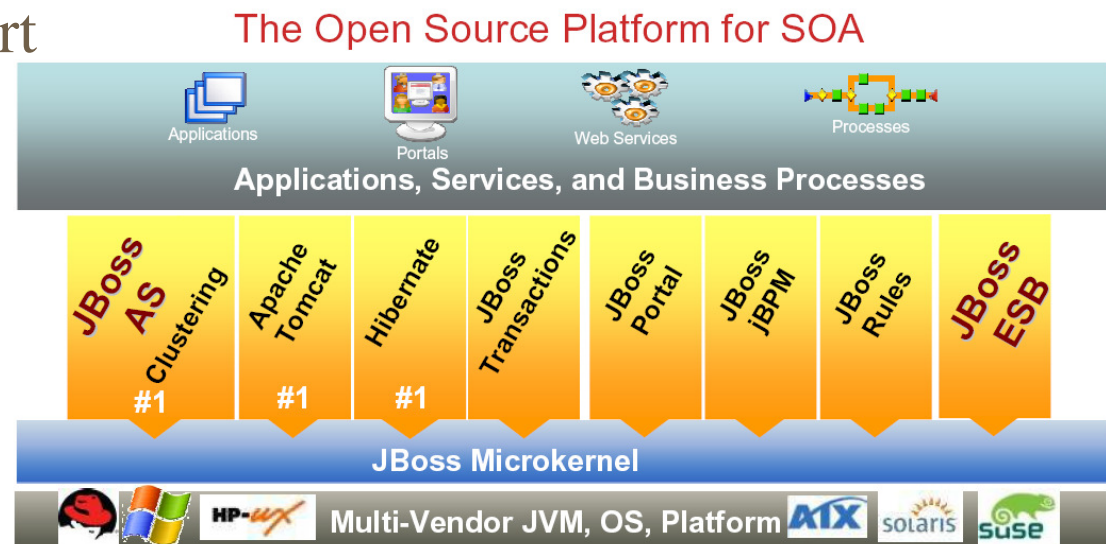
rt

The Open Source Platform for SOA

Applications
Portals
Web Services
Processes

Applications, Services, and Business Processes

JBoss AS
Clustering
#1

Apache Tomcat
#1

Hibernate
#1

JBoss Transactions

JBoss Portal

JBoss jBPM

JBoss Rules

JBoss ESB

JBoss Microkernel

HP-UX
Multi-Vendor JVM, OS, Platform
AIX
solaris
suse